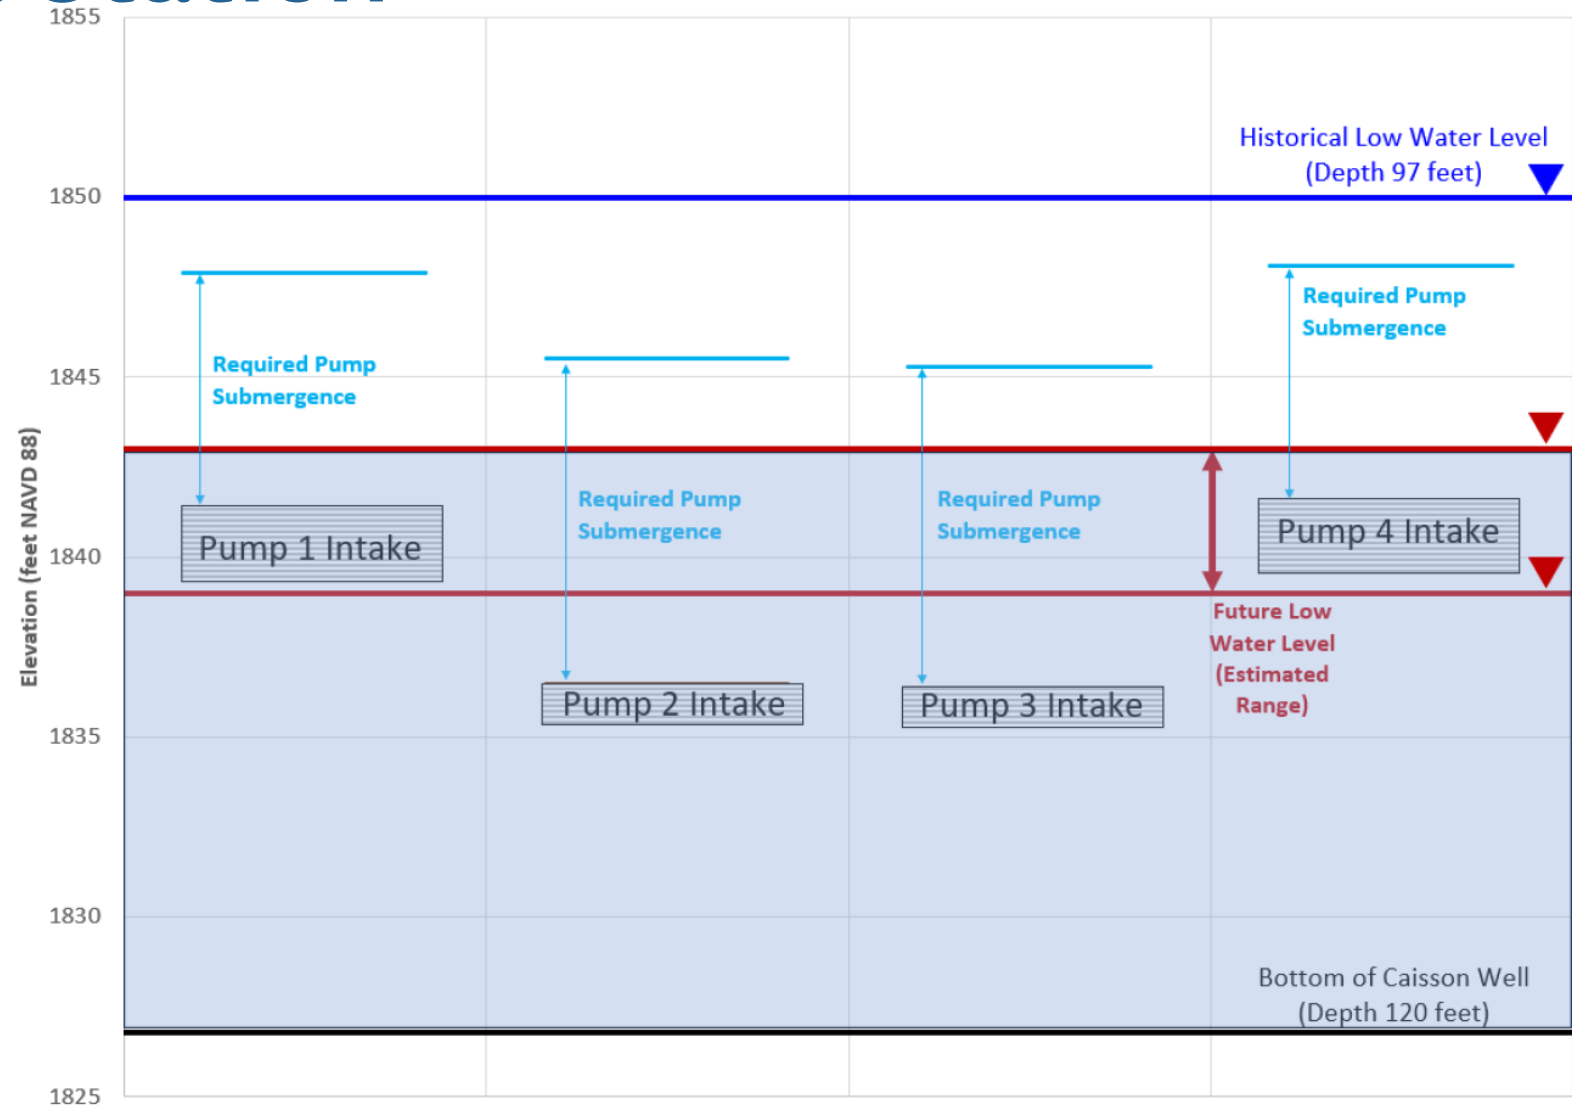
1855
1850
1845
1840
1835
1830
1825

Elevation (feet NAVD 88)

Historical Low Water Level
(Depth 97 feet)

Required Pump Submergence

Required Pump Submergence

Required Pump Submergence

Required Pump Submergence

Pump 1 Intake

Pump 2 Intake

Pump 3 Intake

Pump 4 Intake

Future Low Water Level (Estimated Range)

Bottom of Caisson Well
(Depth 120 feet)